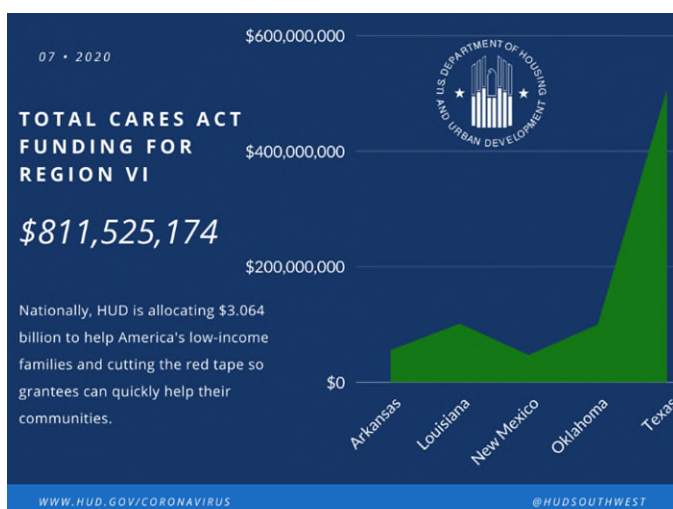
07 • 2020

TOTAL CARES ACT FUNDING FOR REGION VI

$811,525,174

Nationally, HUD is allocating $3.064 billion to help America's low-income families and cutting the red tape so grantees can quickly help their communities.

$600,000,000

$400,000,000

$200,000,000

$0

U.S. DEPARTMENT OF HOUSING AND URBAN DEVELOPMENT

Arkansas

Louisiana

New Mexico

Oklahoma

Texas

WWW.HUD.GOV/CORONAVIRUS

@HUDSOUTHWEST